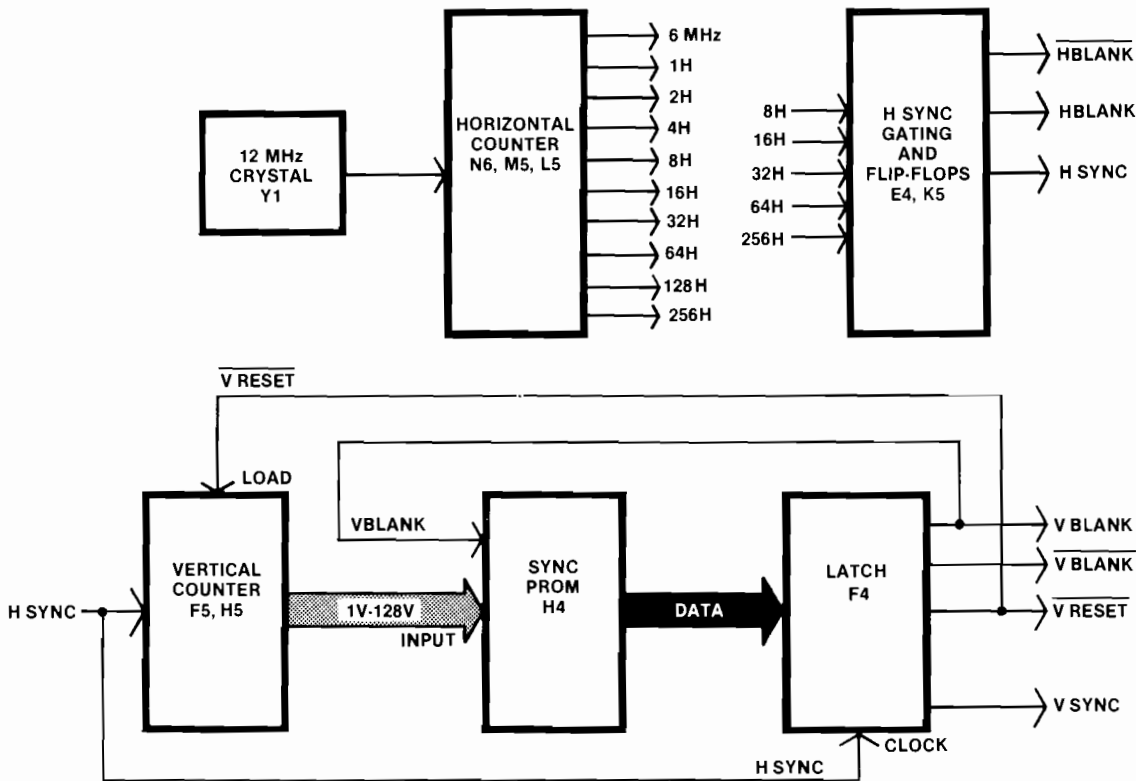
12 MHz CRYSTAL Y1

HORIZONTAL COUNTER N6, M5, L5

6 MHz
1H
2H
4H
8H
16H
32H
64H
128 H
256H

8H
16H
32H
64H
256H

H SYNC GATING AND FLIP-FLOPS E4, K5

$\overline{\text{HBLANK}}$
HBLANK
H SYNC

$\overline{\text{V RESET}}$

LOAD

VERTICAL COUNTER F5, H5

H SYNC

1V-128V
INPUT

VBLANK

SYNC PROM H4

DATA

LATCH F4

CLOCK

H SYNC

V BLANK
$\overline{\text{V BLANK}}$
$\overline{\text{V RESET}}$
V SYNC